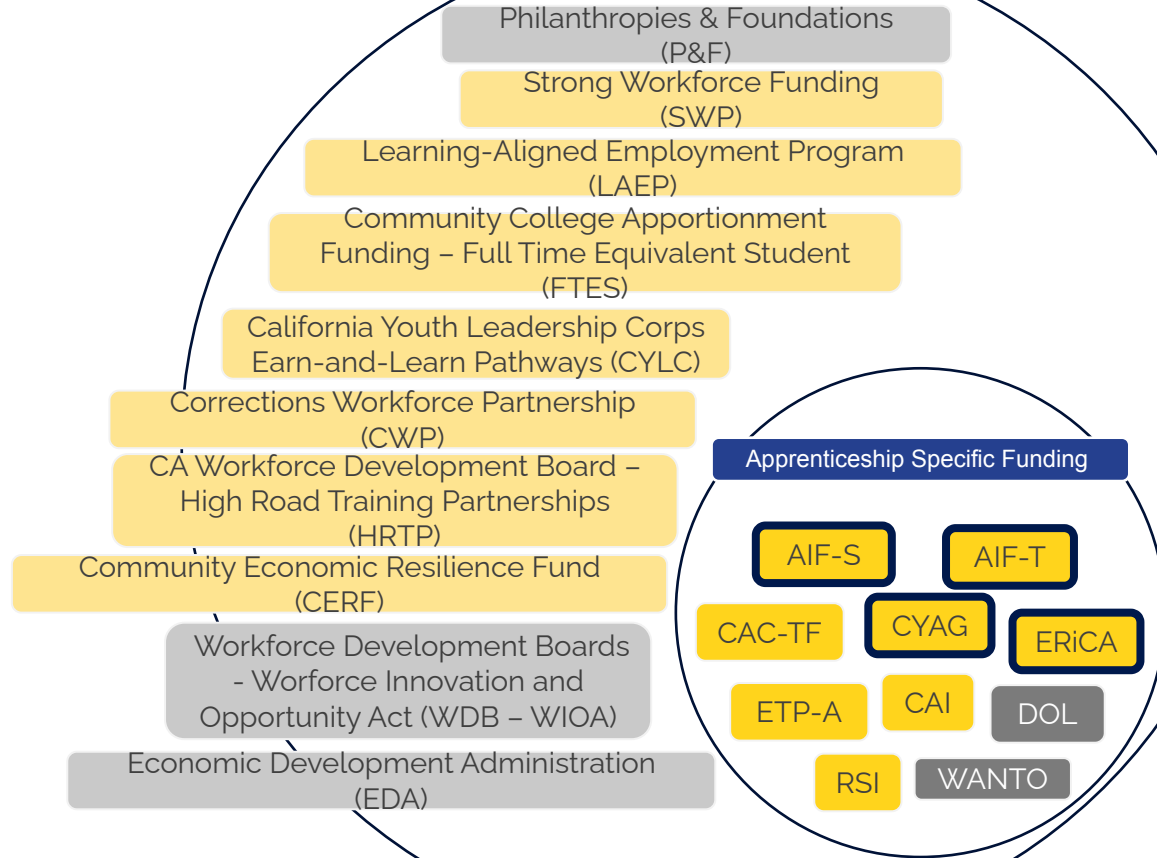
Philanthropies & Foundations (P&F)

Strong Workforce Funding (SWP)

Learning-Aligned Employment Program (LAEP)

Community College Apportionment Funding – Full Time Equivalent Student (FTES)

California Youth Leadership Corps Earn-and-Learn Pathways (CYLC)

Corrections Workforce Partnership (CWP)

CA Workforce Development Board – High Road Training Partnerships (HRTP)

Community Economic Resilience Fund (CERF)

Workforce Development Boards - Worforce Innovation and Opportunity Act (WDB – WIOA)

Economic Development Administration (EDA)

Apprenticeship Specific Funding

AIF-S

AIF-T

CAC-TF

CYAG

ERiCA

ETP-A

CAI

DOL

RSI

WANTO